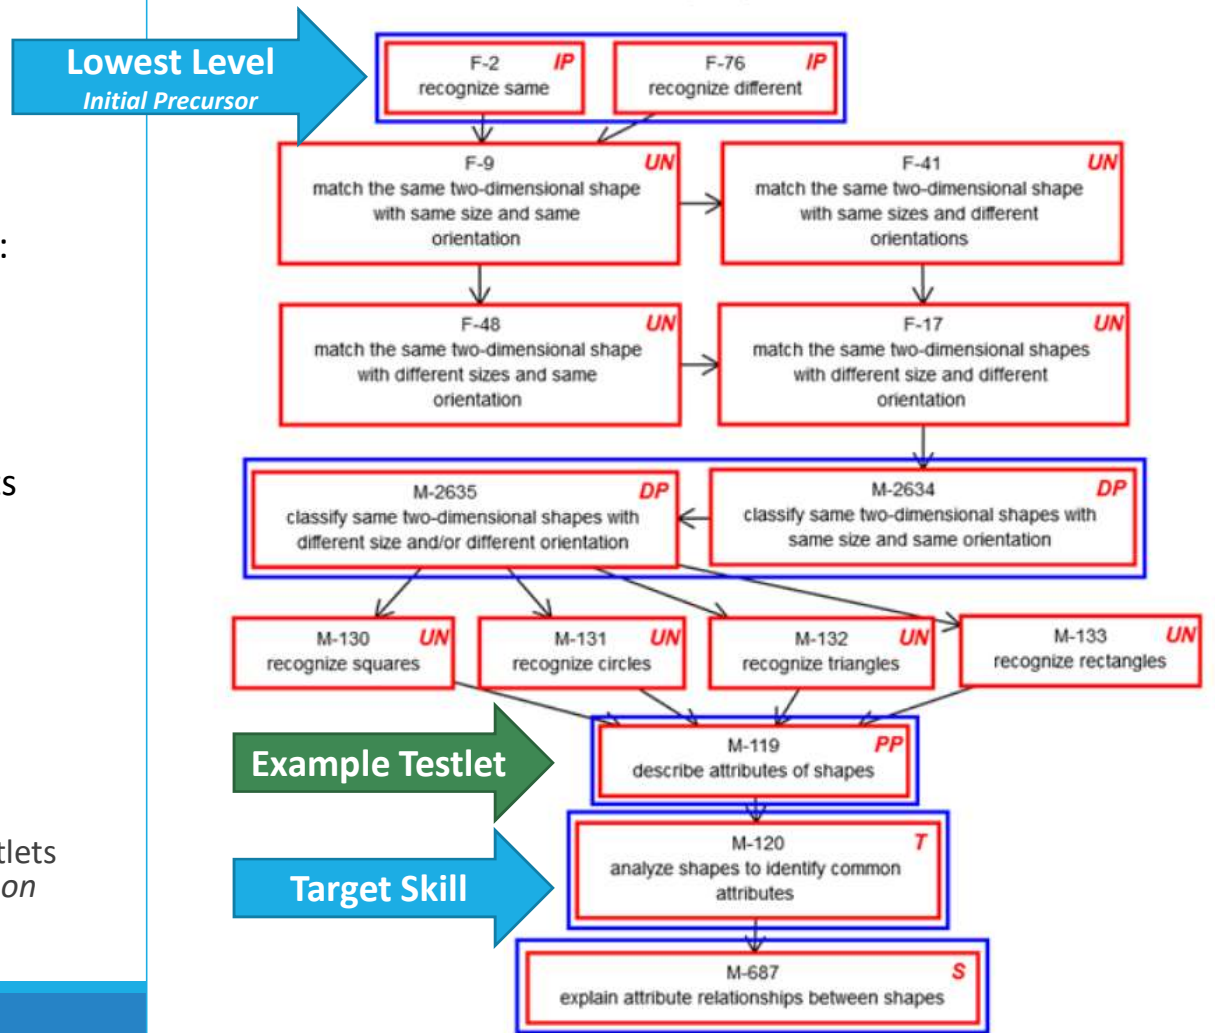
:

s

tlets
on

Lowest Level
Initial Precursor

F-2 IP
recognize same

F-76 IP
recognize different

F-9 UN
match the same two-dimensional shape with same size and same orientation

F-41 UN
match the same two-dimensional shape with same sizes and different orientations

F-48 UN
match the same two-dimensional shape with different sizes and same orientation

F-17 UN
match the same two-dimensional shapes with different size and different orientation

M-2635 DP
classify same two-dimensional shapes with different size and/or different orientation

M-2634 DP
classify same two-dimensional shapes with same size and same orientation

M-130 UN
recognize squares

M-131 UN
recognize circles

M-132 UN
recognize triangles

M-133 UN
recognize rectangles

Example Testlet

M-119 PP
describe attributes of shapes

Target Skill

M-120 T
analyze shapes to identify common attributes

M-687 S
explain attribute relationships between shapes